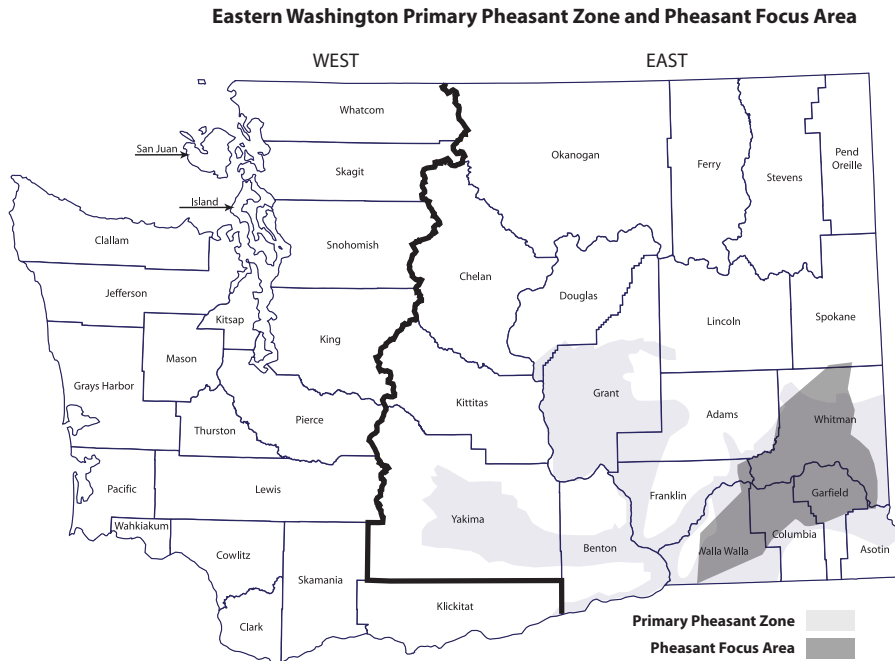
Eastern Washington Primary Pheasant Zone and Pheasant Focus Area

WEST

EAST

Whatcom

San Juan

Skagit

Okanogan

Ferry

Stevens

Pend Oreille

Island

Clallam

Snohomish

Chelan

Douglas

Jefferson

Kitsap

Lincoln

Spokane

Mason

King

Grays Harbor

Grant

Kittitas

Adams

Whitman

Thurston

Pierce

Pacific

Lewis

Franklin

Garfield

Yakima

Wahkiakum

Walla Walla

Columbia

Asotin

Cowlitz

Benton

Skamania

Clark

Klickitat

Primary Pheasant Zone

Pheasant Focus Area